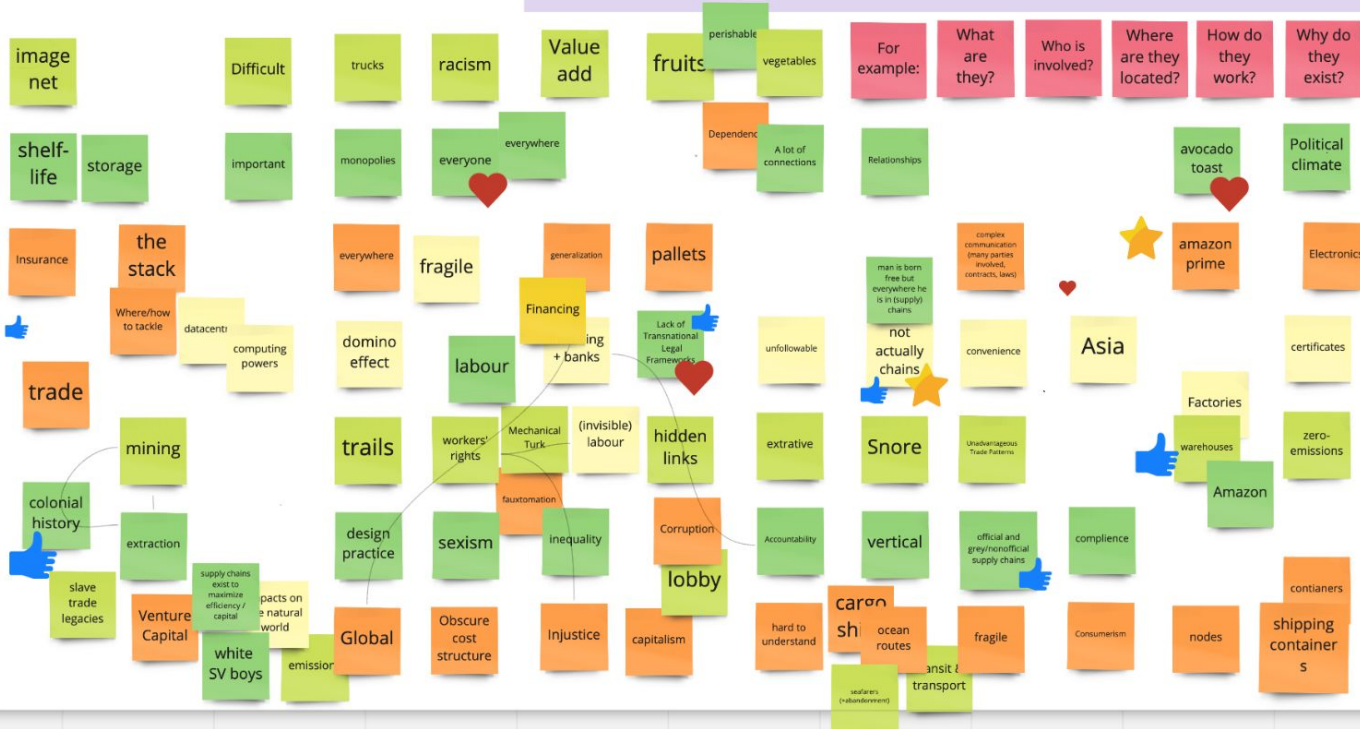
image net

Difficult

trucks

racism

Value add

fruits

perishable

vegetables

For example:

What are they?

Who is involved?

Where are they located?

How do they work?

Why do they exist?

shelf-life

storage

important

monopolies

everyone

everywhere

Dependenc

A lot of connections

Relationships

avocado toast

Political climate

Insurance

the stack

everywhere

fragile

generalization

pallets

complex communication (many parties involved, contracts, laws)

amazon prime

Electronic

Where/how to tackle

datacent

computing powers

domino effect

Financing

ing + banks

labour

Lack of Transnational Legal Frameworks

man is born free but everywhere he is in (supply) chains

unfollowable

not actually chains

convenience

Asia

certificates

trade

Factories

mining

trails

workers' rights

Mechanical Turk

(invisible) labour

hidden links

extrative

Snore

Unadvantageous Trade Patterns

warehouses

zero-emissions

colonial history

fauxtomation

Amazon

extraction

design practice

sexism

inequality

Corruption

Accountability

vertical

official and grey/nonofficial supply chains

complience

slave trade legacies

supply chains exist to maximize efficiency / capital

pacts on e natural world

lobby

contianers

Venture Capital

Global

Obscure cost structure

Injustice

capitalism

hard to understand

cargo shi

ocean routes

fragile

Consumerism

nodes

shipping container s

white SV boys

emission

ansit & transport

seafarers (+abandonment)